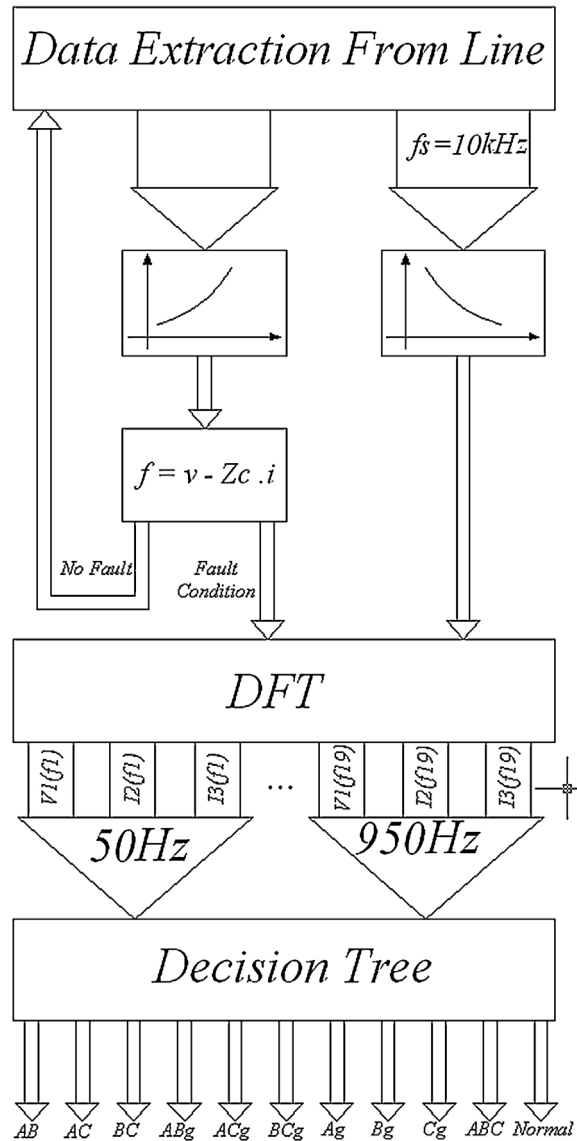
Data Extraction From Line

fs=10kHz

$f = v - Zc\ .i$

No Fault

Fault Condition

DFT

V1(f1)

I2(f1)

I3(f1)

...

V1(f19)

I2(f19)

I3(f19)

50Hz

950Hz

Decision Tree

AB AC BC ABg ACg BCg Ag Bg Cg ABC Normal